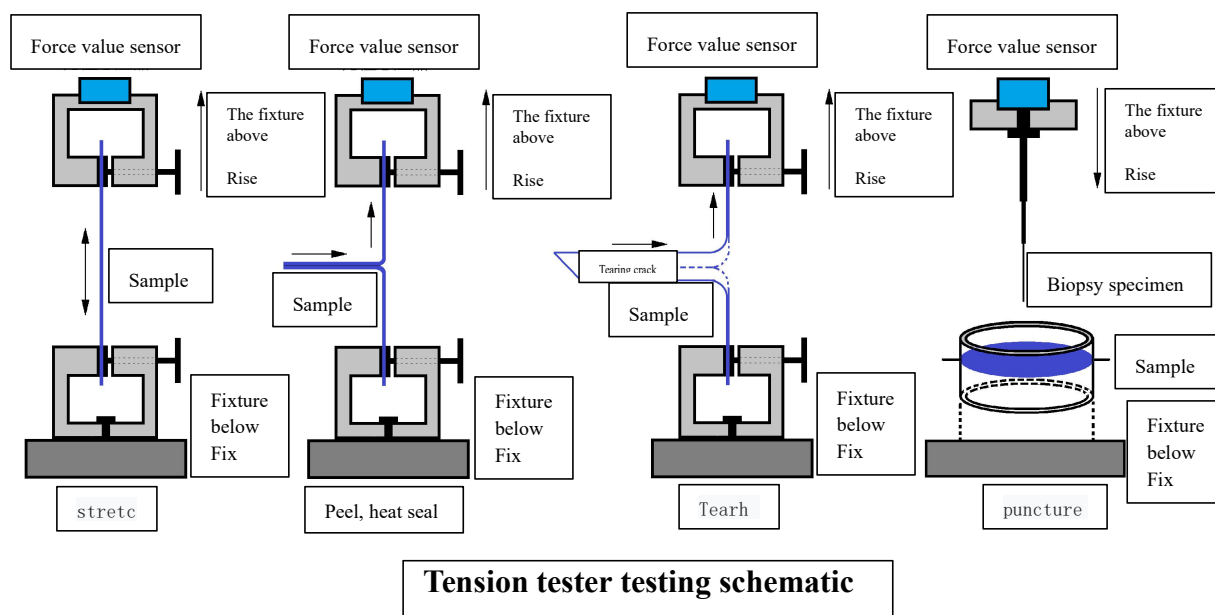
Force value sensor

The fixture above

Rise

Sample

Fixture below Fix

stretc

Force value sensor

The fixture above

Rise

Sample

Fixture below Fix

Peel, heat seal

Force value sensor

The fixture above

Rise

Tearing crack

Sample

Fixture below Fix

Tearh

Force value sensor

The fixture above

Rise

Biopsy specimen

Sample

Fixture below Fix

puncture

Tension tester testing schematic